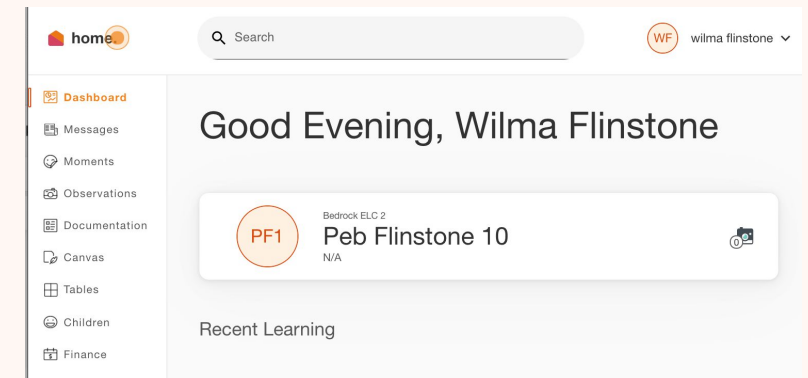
home

Search

WF wilma flinstone

Dashboard
Messages
Moments
Observations
Documentation
Canvas
Tables
Children
Finance

Good Evening, Wilma Flinstone

PF1
Bedrock ELC 2
Peb Flinstone 10
N/A

0

Recent Learning